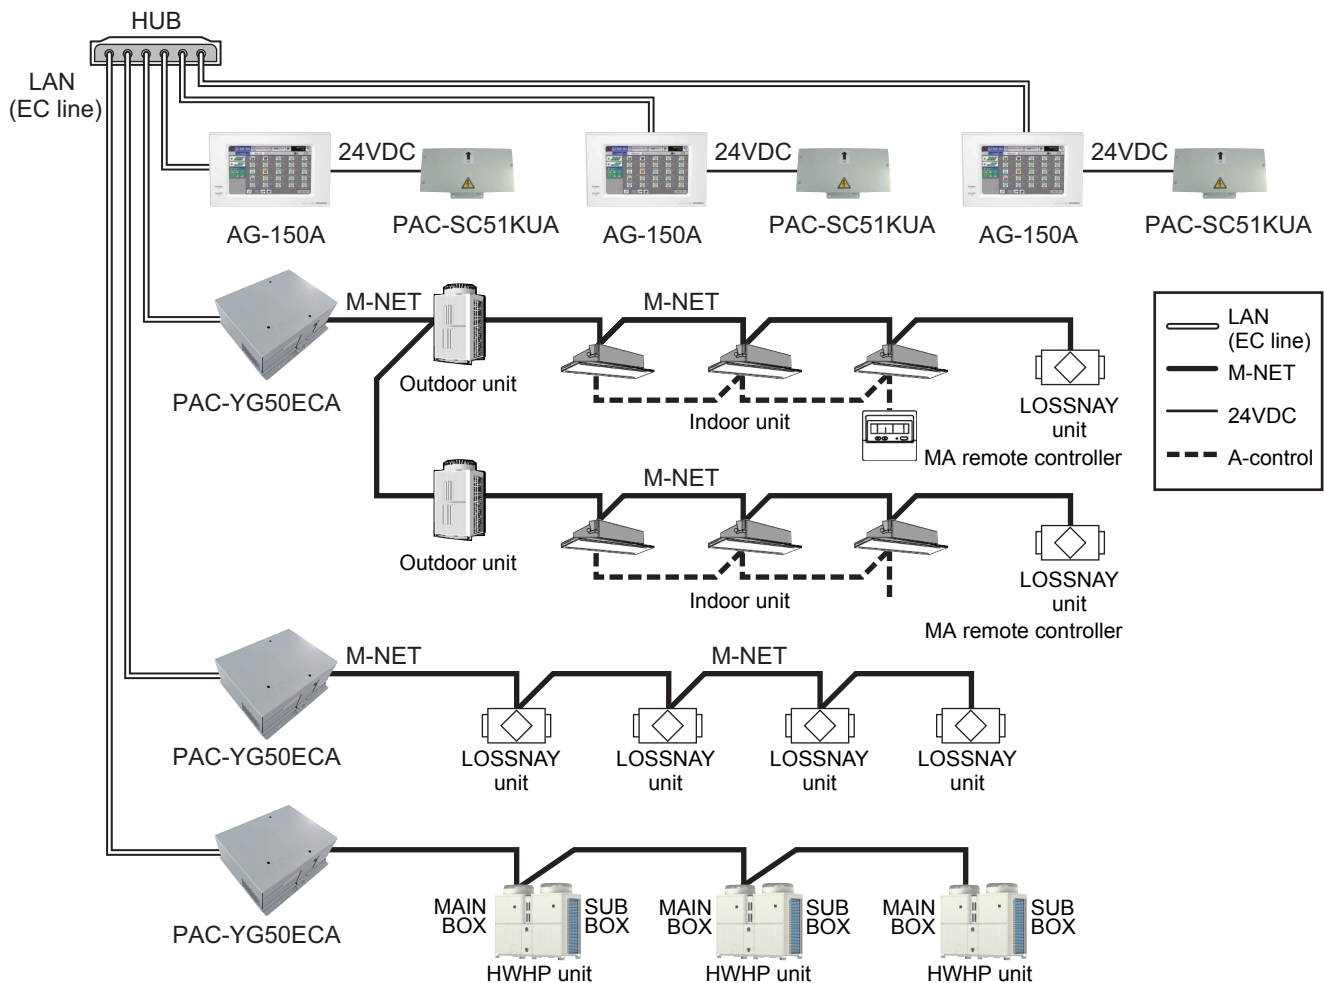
HUB

LAN
(EC line)

24VDC
24VDC
24VDC

AG-150A
PAC-SC51KUA
AG-150A
PAC-SC51KUA
AG-150A
PAC-SC51KUA

M-NET
M-NET

PAC-YG50ECA
Outdoor unit
Indoor unit
LOSSNAY unit
MA remote controller

LAN
(EC line)
M-NET
24VDC
A-control

M-NET
Outdoor unit
Indoor unit
LOSSNAY unit
MA remote controller

M-NET
M-NET
PAC-YG50ECA
LOSSNAY unit
LOSSNAY unit
LOSSNAY unit
LOSSNAY unit

PAC-YG50ECA
MAIN BOX
SUB BOX
HWHP unit
MAIN BOX
SUB BOX
HWHP unit
MAIN BOX
SUB BOX
HWHP unit